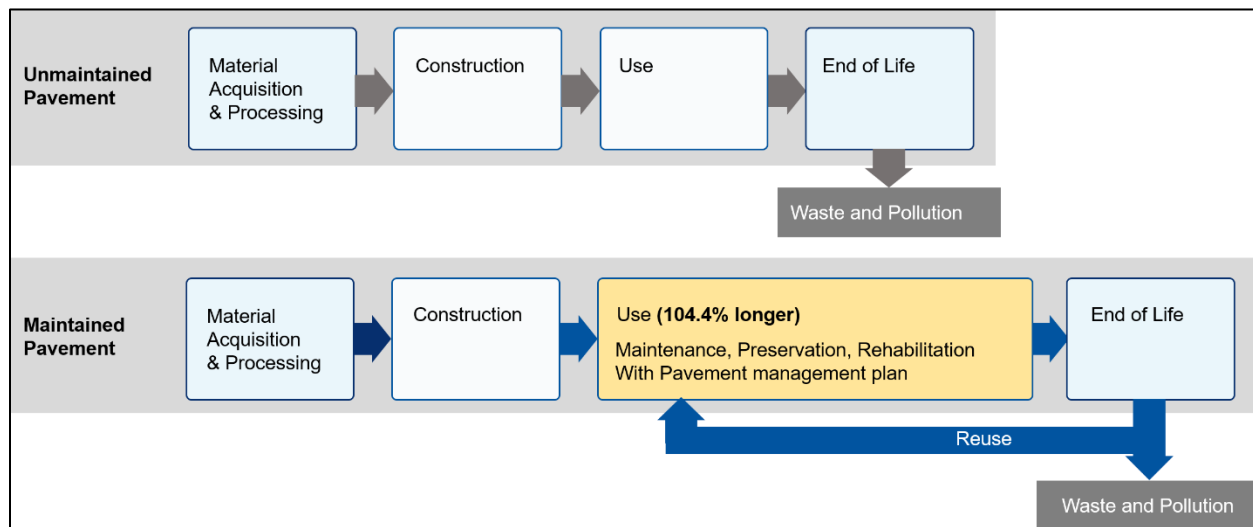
Unmaintained Pavement

Material Acquisition & Processing

Construction

Use

End of Life

Waste and Pollution

Maintained Pavement

Material Acquisition & Processing

Construction

Use **(104.4% longer)**
Maintenance, Preservation, Rehabilitation With Pavement management plan

End of Life

Reuse

Waste and Pollution